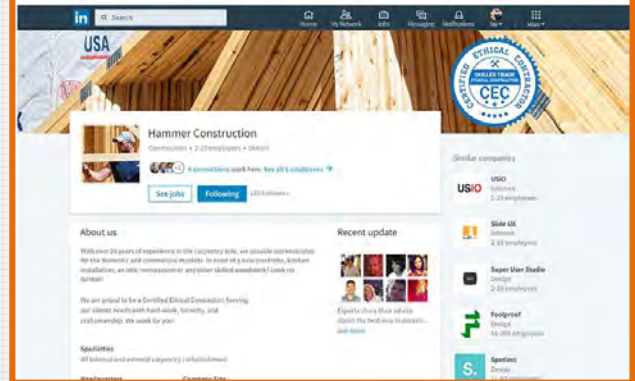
in Search

Home My Network Jobs Messaging Notifications Me More

USA

CERTIFIED ETHICAL CONTRACTOR SKILLED TRADE CEC

Hammer Construction

Construction • 2-10 employees • Detroit

4 connections work here. See all 6 employees

See jobs Following 123 followers

Similar companies

USIO
Internet
2-10 employees

Slide UX
Internet
2-10 employees

Super User Studio
Design
2-10 employees

Foolproof
Design
51-200 employees

Spotless
Design
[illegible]

About us

With over 20 years of experience in the carpentry field, we provide our knowledge for the domestic and commercial markets. In need of a new wardrobe, kitchen installation, attic renovation or any other skilled woodwork? Look no further!

We are proud to be a Certified Ethical Contractor. Serving our clients with hard-work, honesty, and craftsmanship. We work for you!

Specialties
All internal and external carpentry refurbishment

Headquarters Company Size

Recent update

Experts share their advice about the best way to prevent...
see more